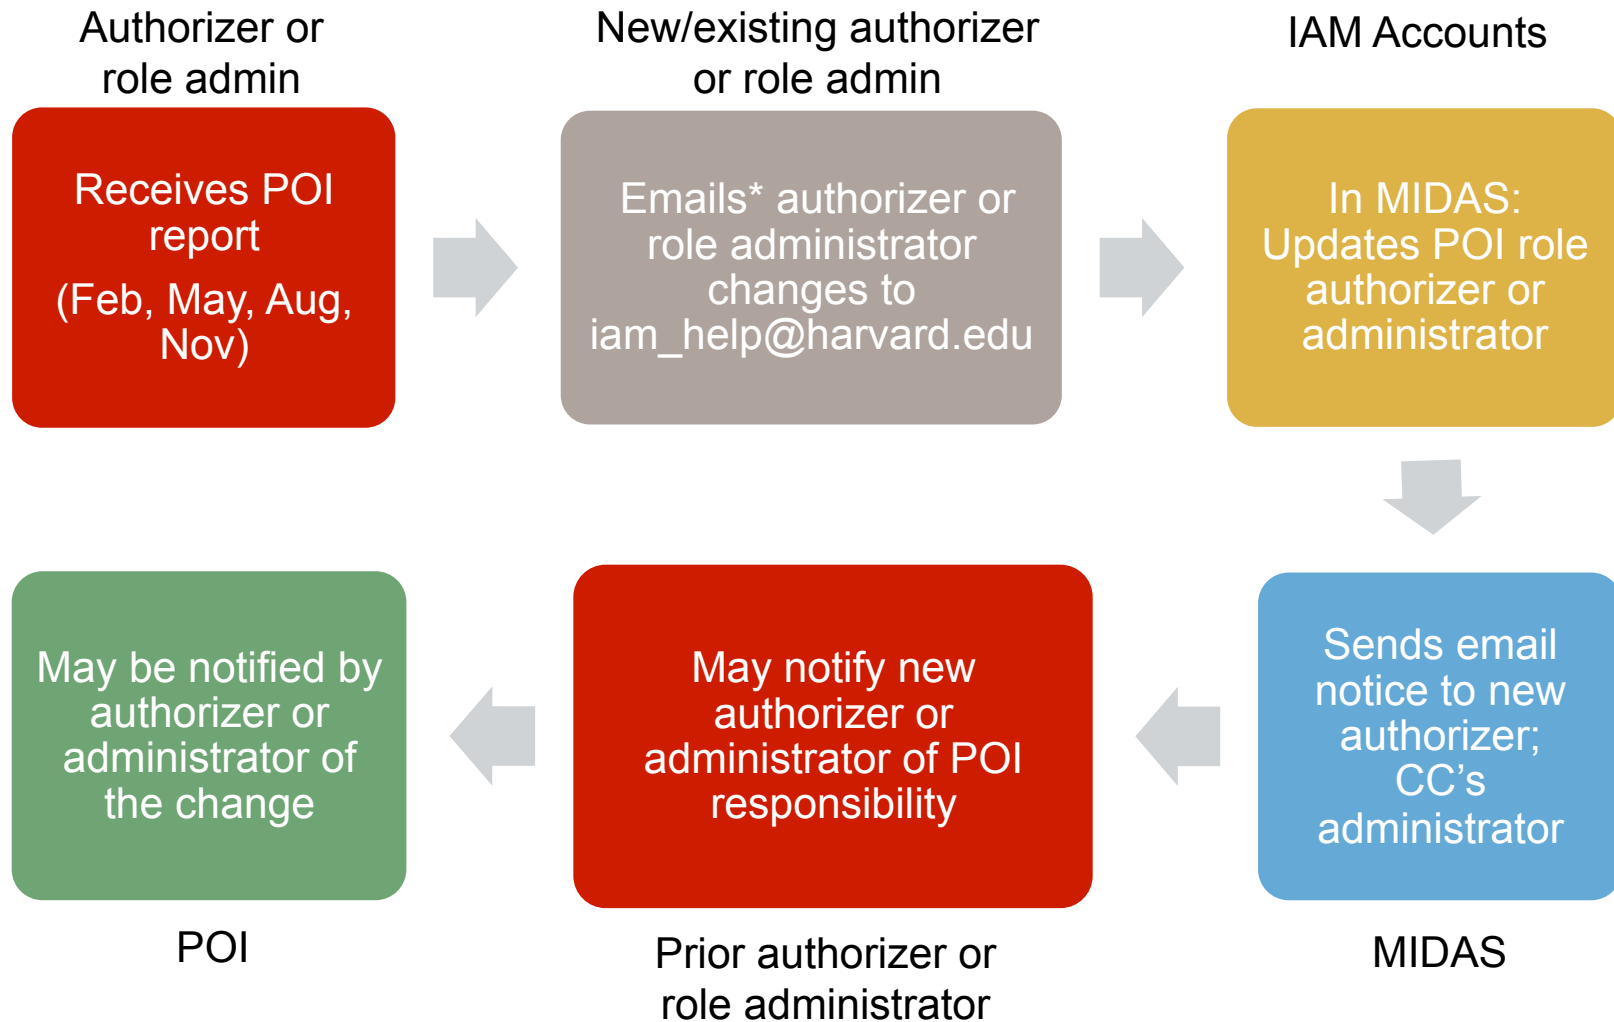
Authorizer or role admin

Receives POI report

(Feb, May, Aug, Nov)

New/existing authorizer or role admin

Emails* authorizer or role administrator changes to iam_help@harvard.edu

IAM Accounts

In MIDAS: Updates POI role authorizer or administrator

Sends email notice to new authorizer; CC's administrator

MIDAS

May notify new authorizer or administrator of POI responsibility

Prior authorizer or role administrator

May be notified by authorizer or administrator of the change

POI